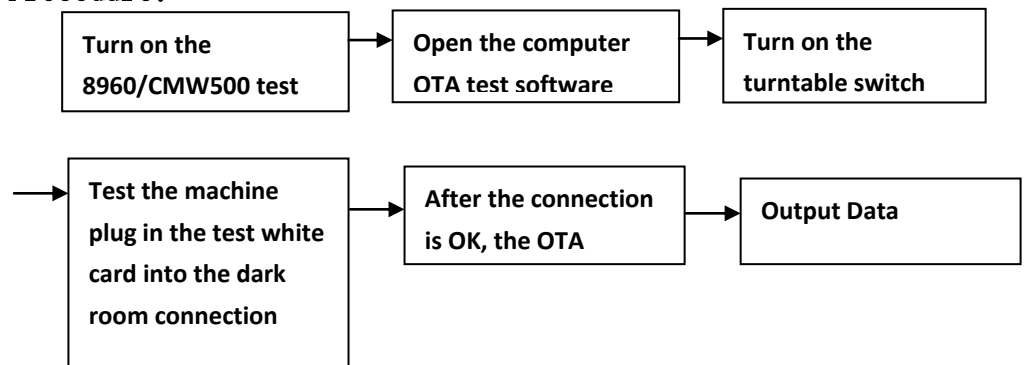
Procedure:

Turn on the 8960/CMW500 test

Open the computer OTA test software

Turn on the turntable switch

Test the machine plug in the test white card into the dark room connection

After the connection is OK, the OTA

Output Data